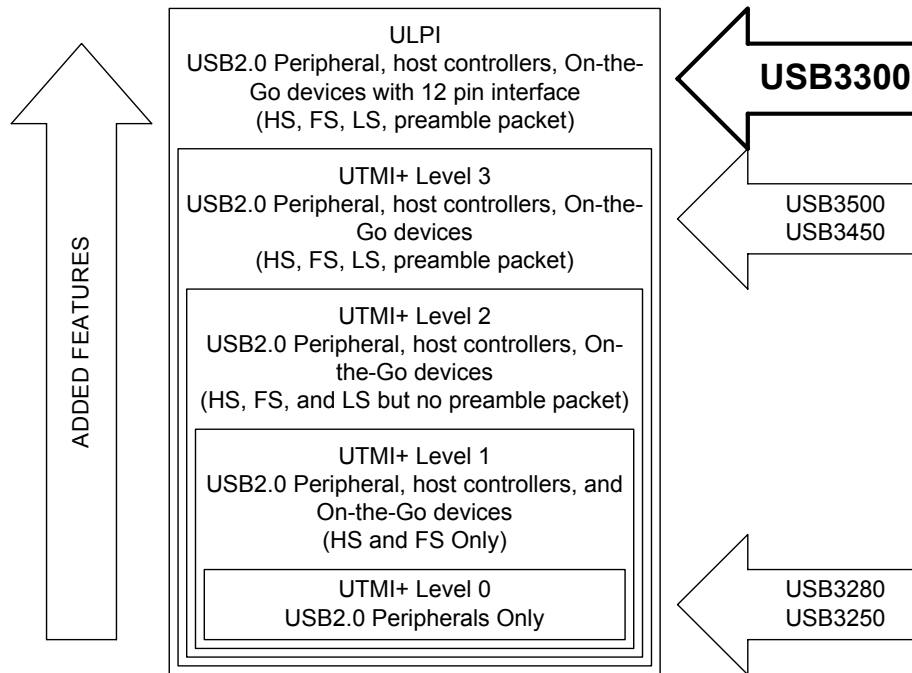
ADDED FEATURES

ULPI
USB2.0 Peripheral, host controllers, On-the-Go devices with 12 pin interface
(HS, FS, LS, preamble packet)

USB3300

UTMI+ Level 3
USB2.0 Peripheral, host controllers, On-the-Go devices
(HS, FS, LS, preamble packet)

USB3500
USB3450

UTMI+ Level 2
USB2.0 Peripheral, host controllers, On-the-Go devices
(HS, FS, and LS but no preamble packet)

UTMI+ Level 1
USB2.0 Peripheral, host controllers, and On-the-Go devices
(HS and FS Only)

UTMI+ Level 0
USB2.0 Peripherals Only

USB3280
USB3250